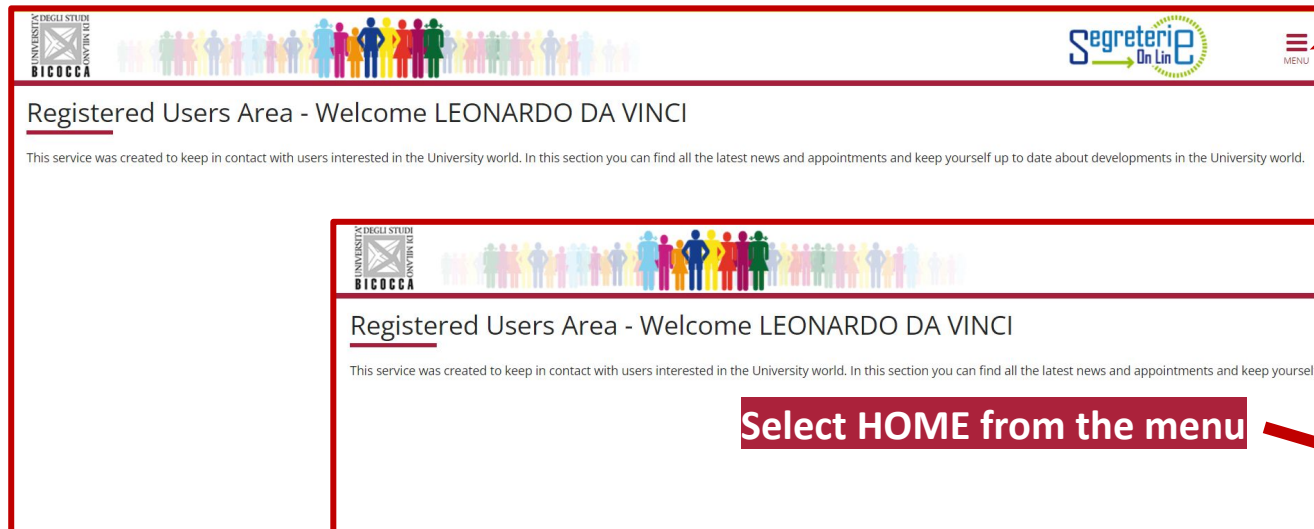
UNIVERSITÀ DEGLI STUDI DI MILANO
BICOCCA

Segreterie On Line

MENU

Registered Users Area - Welcome LEONARDO DA VINCI

This service was created to keep in contact with users interested in the University world. In this section you can find all the latest news and appointments and keep yourself up to date about developments in the University world.

UNIVERSITÀ DEGLI STUDI DI MILANO
BICOCCA

Registered Users Area - Welcome LEONARDO DA VINCI

This service was created to keep in contact with users interested in the University world. In this section you can find all the latest news and appointments and keep yoursel

Select HOME from the menu